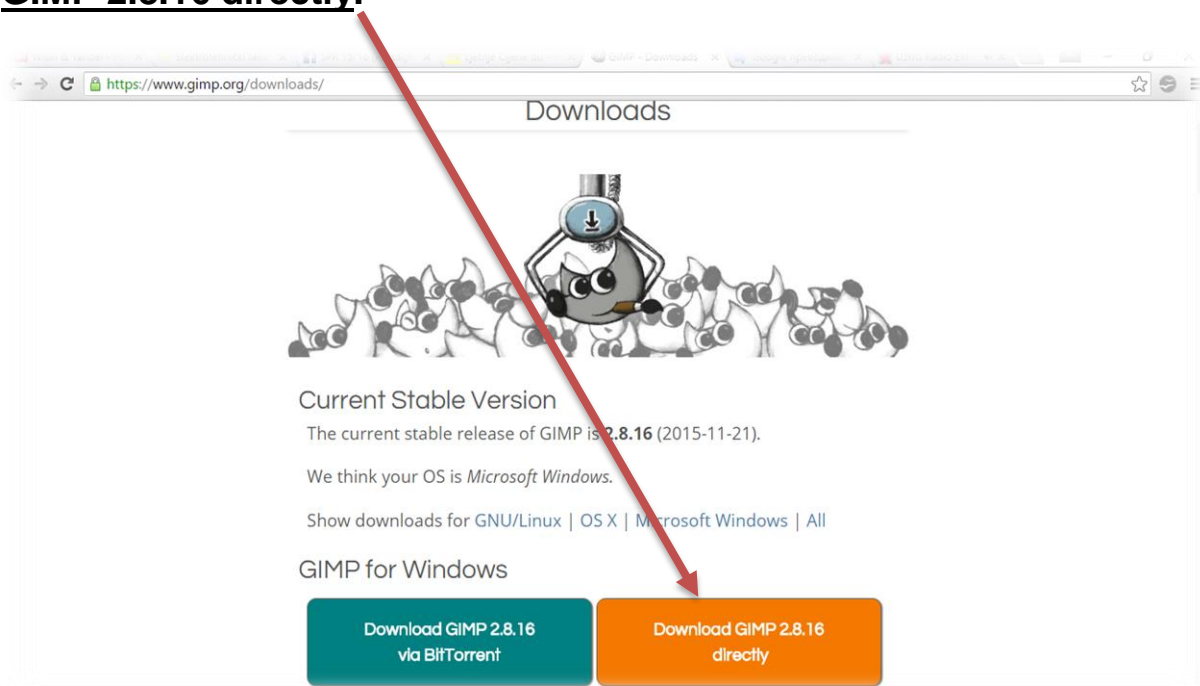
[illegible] 2.8.16 directly.

GIMP - Downloads

https://www.gimp.org/downloads/

Downloads

Current Stable Version

The current stable release of GIMP is 2.8.16 (2015-11-21).

We think your OS is *Microsoft Windows.*

Show downloads for GNU/Linux | OS X | Microsoft Windows | All

GIMP for Windows

Download GIMP 2.8.16 via BitTorrent

Download GIMP 2.8.16 directly